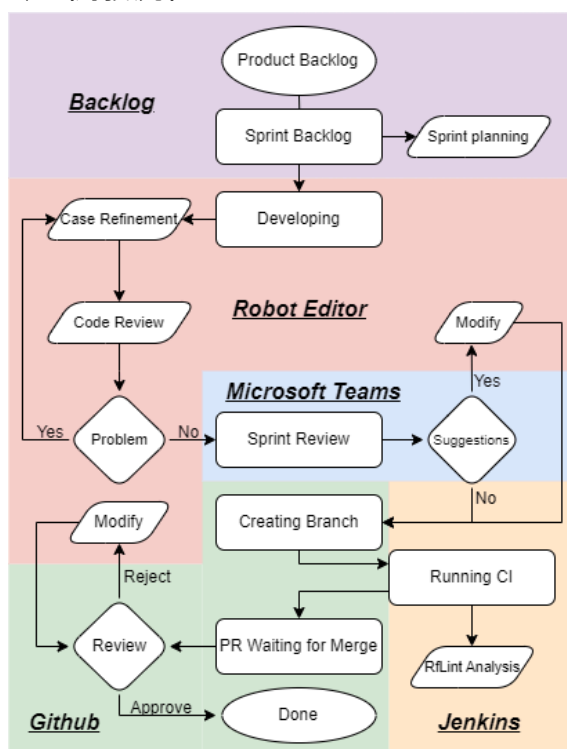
Product Backlog

Backlog

Sprint Backlog

Sprint planning

Case Refinement

Developing

Robot Editor

Code Review

Modify

Microsoft Teams

Yes

Yes

Problem

No

Sprint Review

Suggestions

No

Modify

Creating Branch

Reject

Running CI

Review

PR Waiting for Merge

RfLint Analysis

Approve

Done

Github

Jenkins